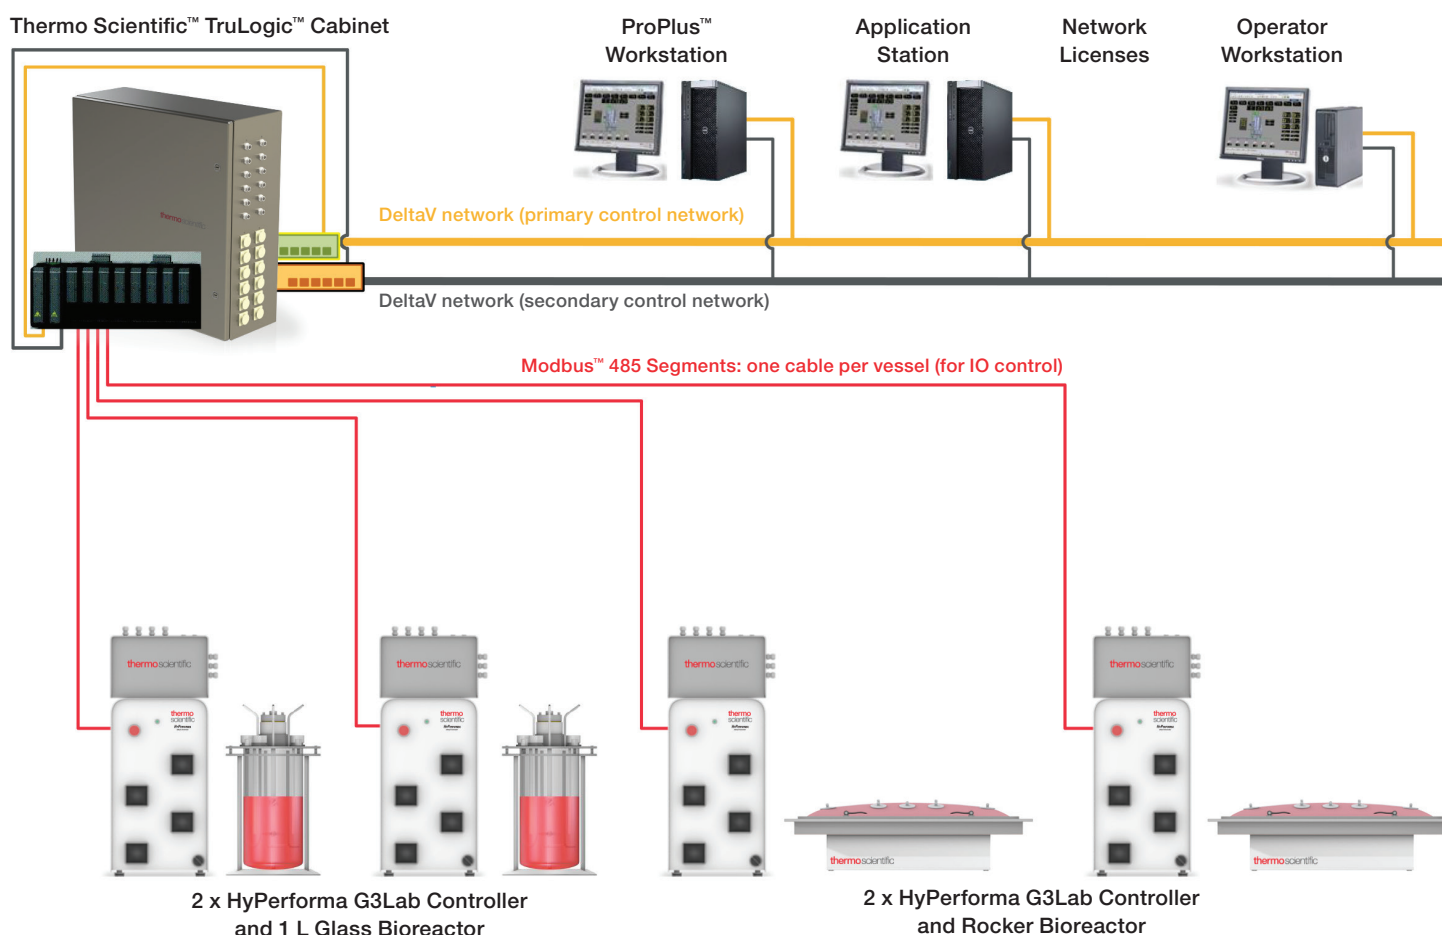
Thermo Scientific™ TruLogic™ Cabinet

ProPlus™ Workstation

Application Station

Network Licenses

Operator Workstation

thermoscientific

DeltaV network (primary control network)

DeltaV network (secondary control network)

Modbus™ 485 Segments: one cable per vessel (for IO control)

thermoscientific

thermo scientific

thermoscientific

thermo scientific

thermoscientific

thermo scientific

thermoscientific

thermoscientific

thermo scientific

thermoscientific

2 x HyPerforma G3Lab Controller and 1 L Glass Bioreactor

2 x HyPerforma G3Lab Controller and Rocker Bioreactor